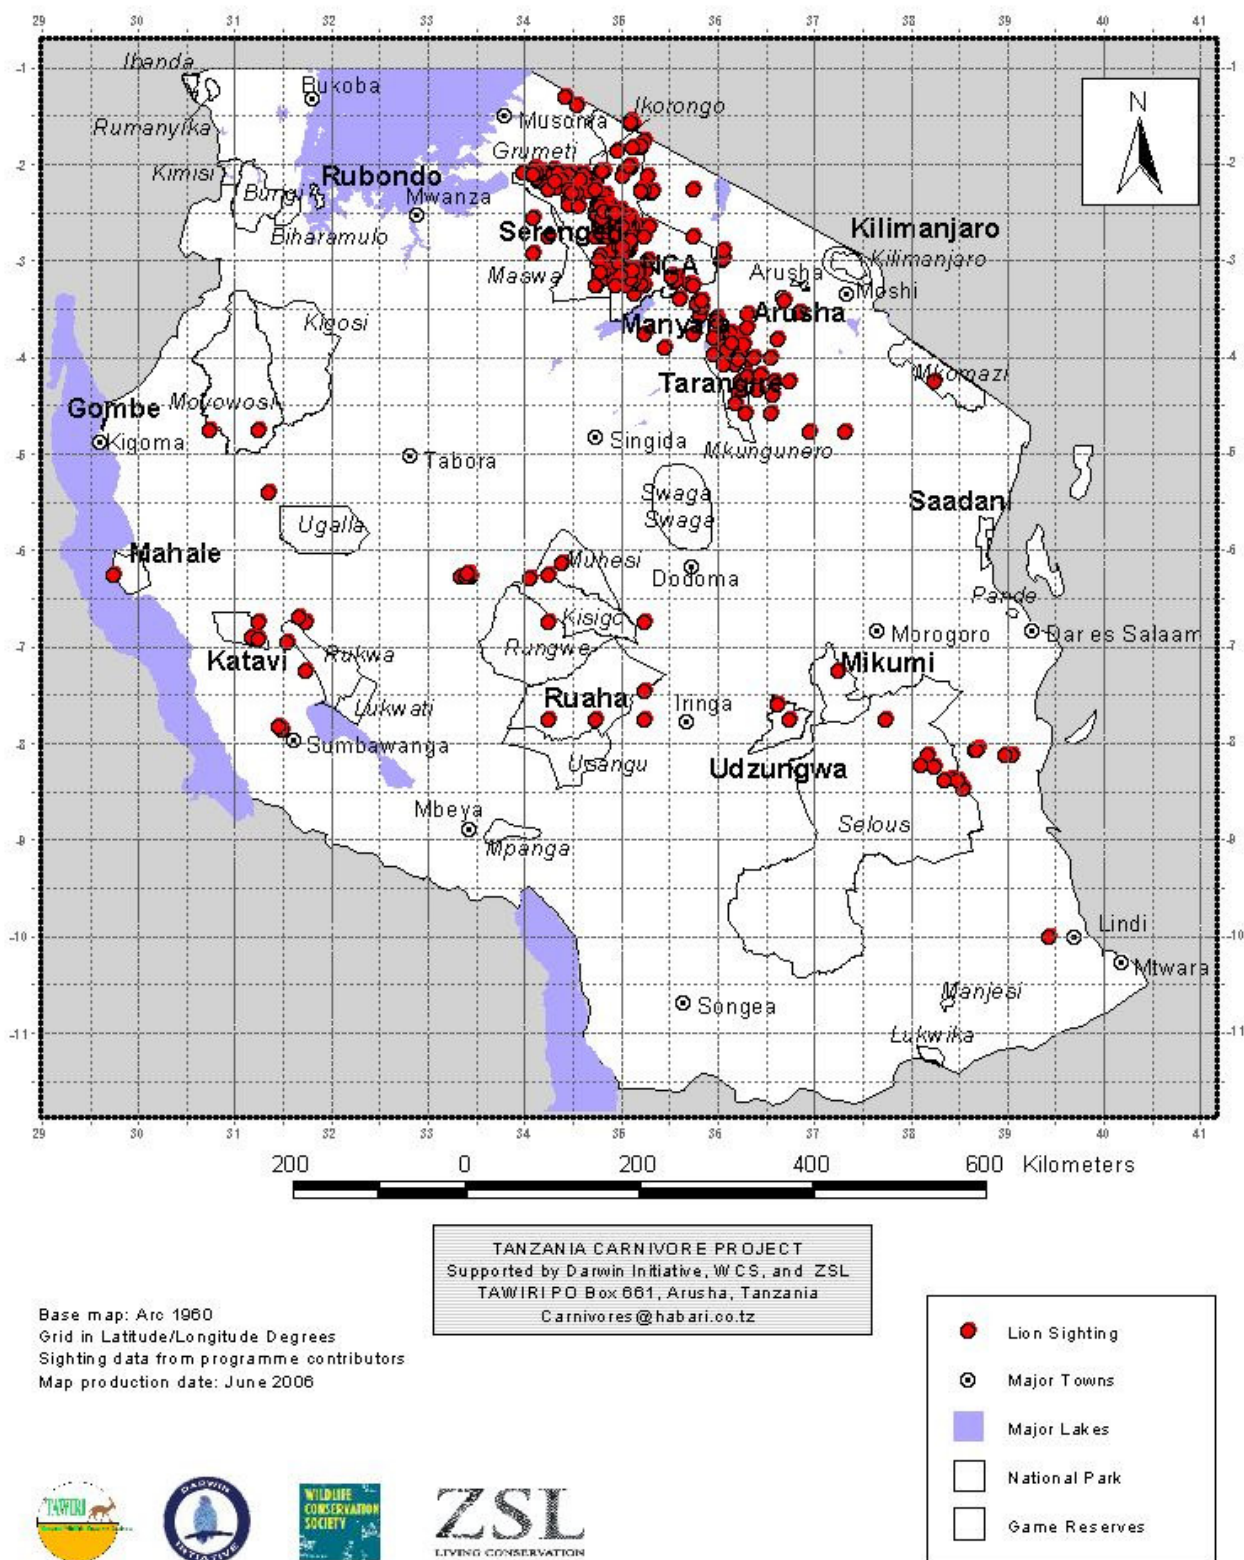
29 30 31 32 33 34 35 36 37 38 39 40 41

-1 -2 -3 -4 -5 -6 -7 -8 -9 -10 -11

N

Ibanda
Bukoba
Rumanyika
Musoma
Ikorongo
Grumeti
Kimisi
Rubondo
Burigi
Mwanza
Biharamulo
Serengeti
Kilimanjaro
Kilimanjaro
Maswa
NCA
Arusha
Moshi
Arusha
Kigosi
Manyara
Tarangire
Mkomazi
Gombe
Moyowosi
Kigoma
Singida
Tabora
Mkungunero
Swaga
Swaga
Saadani
Ugalla
Mahale
Muhesi
Dodoma
Pande
Kisigo
Morogoro
Dar es Salaam
Rungwe
Katavi
Rukwa
Mikumi
Ruaha
Iringa
Lukwati
Sumbawanga
Usangu
Udzungwa
Mbeya
Selous
Mpanga
Lindi
Mtwara
Songea
Manjesi
Lukwika

200 0 200 400 600 Kilometers

TANZANIA CARNIVORE PROJECT
Supported by Darwin Initiative, WCS, and ZSL
TAWIRI PO Box 661, Arusha, Tanzania
Carnivores@habari.co.tz

Base map: Arc 1960
Grid in Latitude/Longitude Degrees
Sighting data from programme contributors
Map production date: June 2006

Lion Sighting
Major Towns
Major Lakes
National Park
Game Reserves

TAWIRI
DARWIN INITIATIVE
WILDLIFE CONSERVATION SOCIETY
ZSL
LIVING CONSERVATION